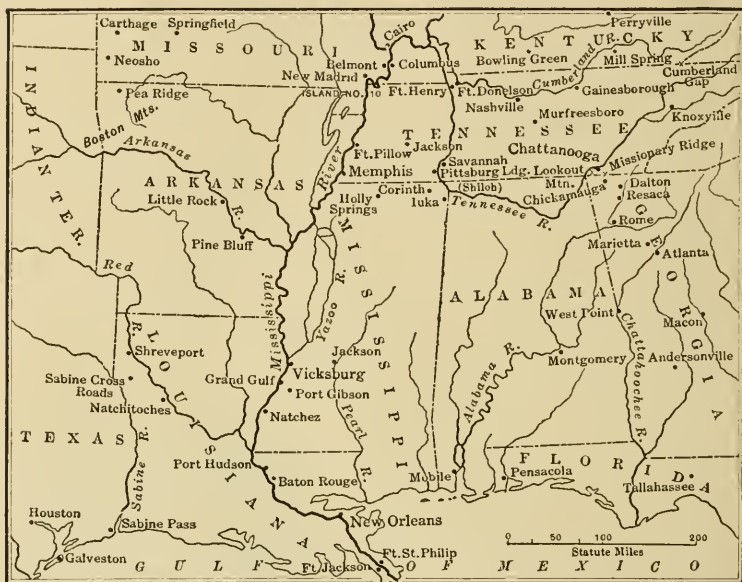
Carthage Springfield
MISSOURI
Neosho
Cairo
Belmont Columbus
New Madrid
ISLAND NO. 10
KENTUCKY
Perryville
Bowling Green
Mill Spring
Cumberland
Cumberland Gap
Gainesborough
Ft. Henry Ft. Donelson
Nashville
Murfreesboro
Knoxville
Pea Ridge
Boston Mts.
INDIAN TER.
Arkansas
TENNESSEE
Ft. Pillow
Jackson
Memphis
Savannah
Pittsburg Ldg.
Chattanooga
Lookout Mtn.
Missionary Ridge
Chickamauga
Dalton
Resaca
Rome
ARKANSAS
River
Little Rock
R.
Corinth
(Shiloh)
Iuka
Tennessee R.
Holly Springs
Pine Bluff
MISSISSIPPI
Marietta
Atlanta
Red
GEORGIA
ALABAMA
West Point
Macon
Yazoo R.
Jackson
Shreveport
Mississippi
Vicksburg
Grand Gulf
Port Gibson
Montgomery
Andersonville
Chattahoochee R.
Alabama R.
Sabine Cross Roads
Natchitoches
LOUISIANA
Natchez
Pearl R.
TEXAS
Sabine R.
Port Hudson
Baton Rouge
Mobile
Pensacola
FLORIDA
Tallahassee
Houston
Sabine Pass
New Orleans
0 50 100 200
Statute Miles
Galveston
GULF OF MEXICO
Ft. Jackson
Ft. St. Philip